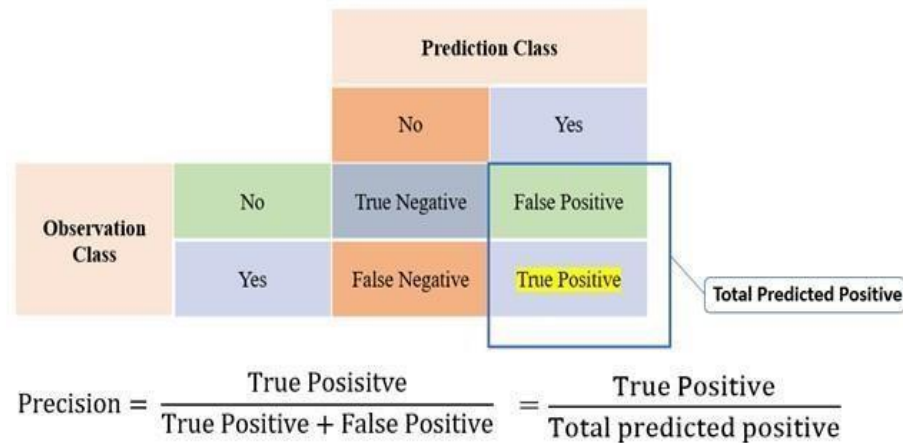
| | | Prediction Class | |
|---|---|---|---|
| | | No | Yes |
| Observation Class | No | True Negative | False Positive |
| | Yes | False Negative | True Positive |

Total Predicted Positive

$\text{Precision} = \frac{\text{True Posisitve}}{\text{True Positive + False Positive}} = \frac{\text{True Positive}}{\text{Total predicted positive}}$